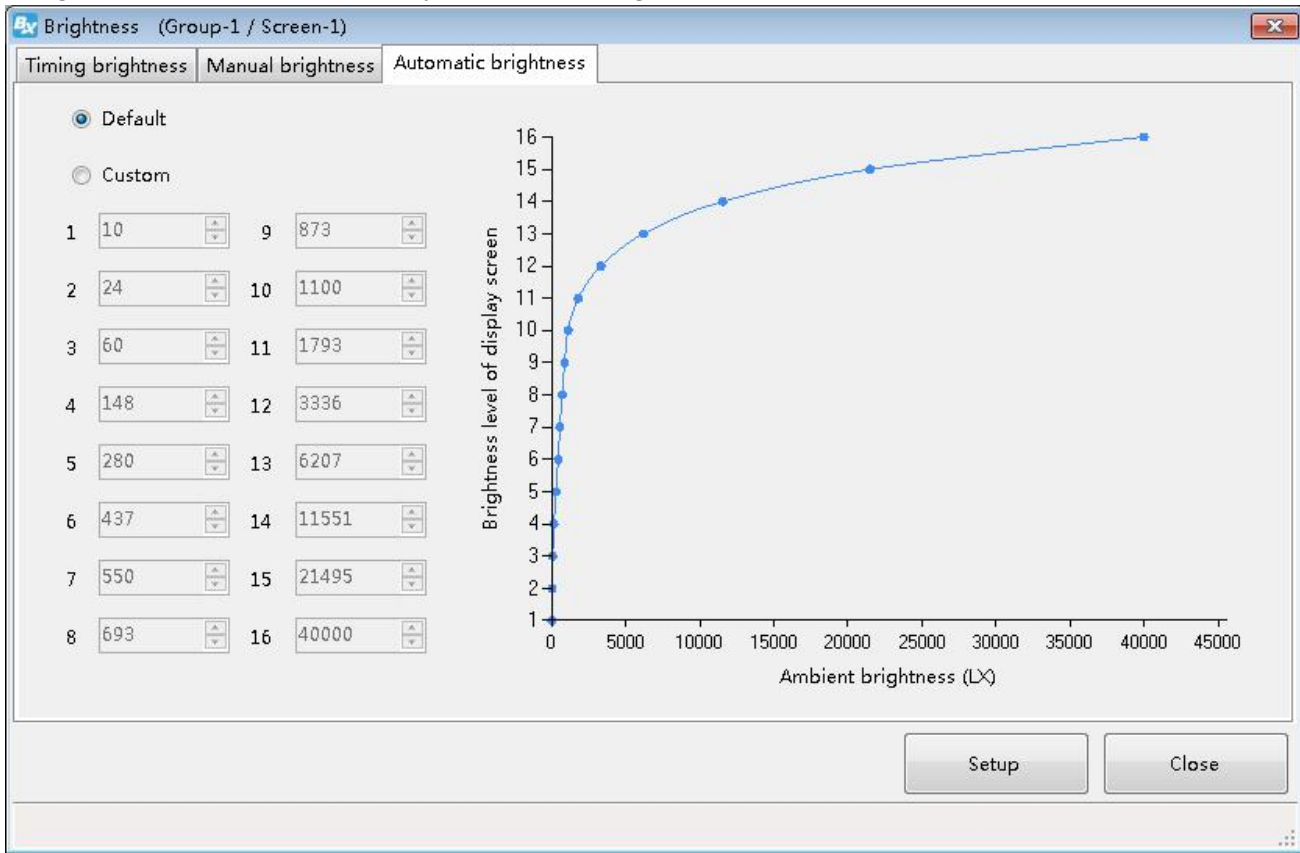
Bx Brightness (Group-1 / Screen-1)

Timing brightness | Manual brightness | Automatic brightness

Default

Custom

| | | | |
|---|---|---|---|
| 1 | 10 | 9 | 873 |
| 2 | 24 | 10 | 1100 |
| 3 | 60 | 11 | 1793 |
| 4 | 148 | 12 | 3336 |
| 5 | 280 | 13 | 6207 |
| 6 | 437 | 14 | 11551 |
| 7 | 550 | 15 | 21495 |
| 8 | 693 | 16 | 40000 |

Brightness level of display screen

16
15
14
13
12
11
10
9
8
7
6
5
4
3
2
1

0 5000 10000 15000 20000 25000 30000 35000 40000 45000

Ambient brightness (LX)

Setup

Close